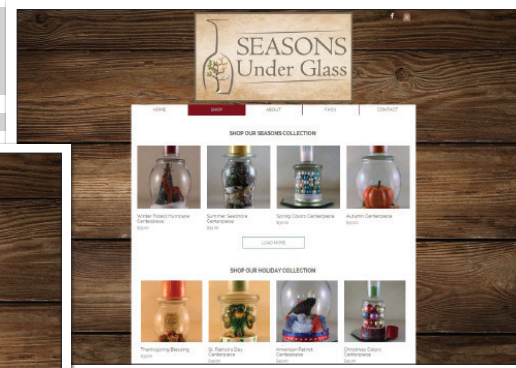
SEASONS Under Glass

HOME SHOP ABOUT FAQ'S CONTACT

SHOP OUR SEASONS COLLECTION

Winter Forest Hurricane Centerpiece
$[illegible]

Summer Seashore Centerpiece
$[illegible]

Spring Colors Centerpiece
$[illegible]

Autumn Centerpiece
$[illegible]

LOAD MORE

SHOP OUR HOLIDAY COLLECTION

Thanksgiving Blessing
$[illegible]

St. Patrick's Day Centerpiece
$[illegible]

American Patriot Centerpiece
$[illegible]

Christmas Colors Centerpiece
$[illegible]